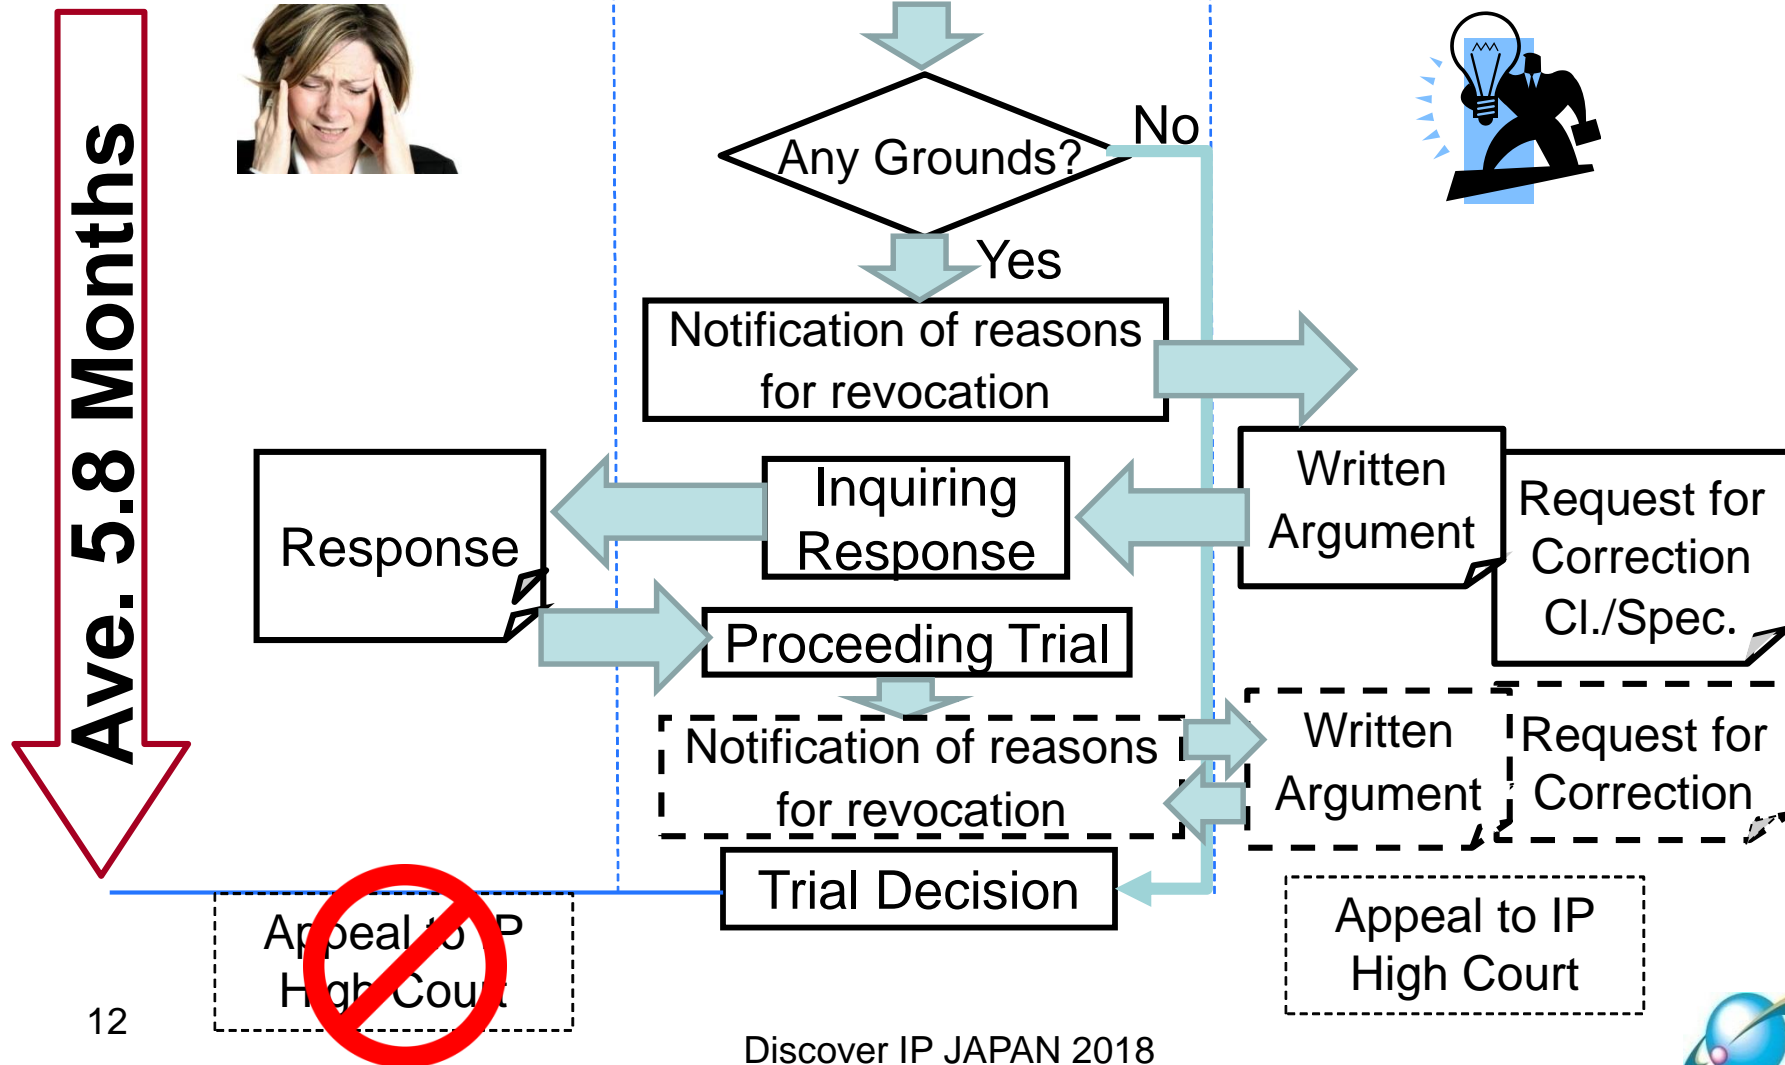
Ave. 5.8 Months

Any Grounds?

No

Yes

Notification of reasons for revocation

Response

Inquiring Response

Written Argument

Request for Correction Cl./Spec.

Proceeding Trial

Notification of reasons for revocation

Written Argument

Request for Correction

Trial Decision

Ap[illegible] H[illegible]Cou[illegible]

Appeal to IP High Court

12

Discover IP JAPAN 2018